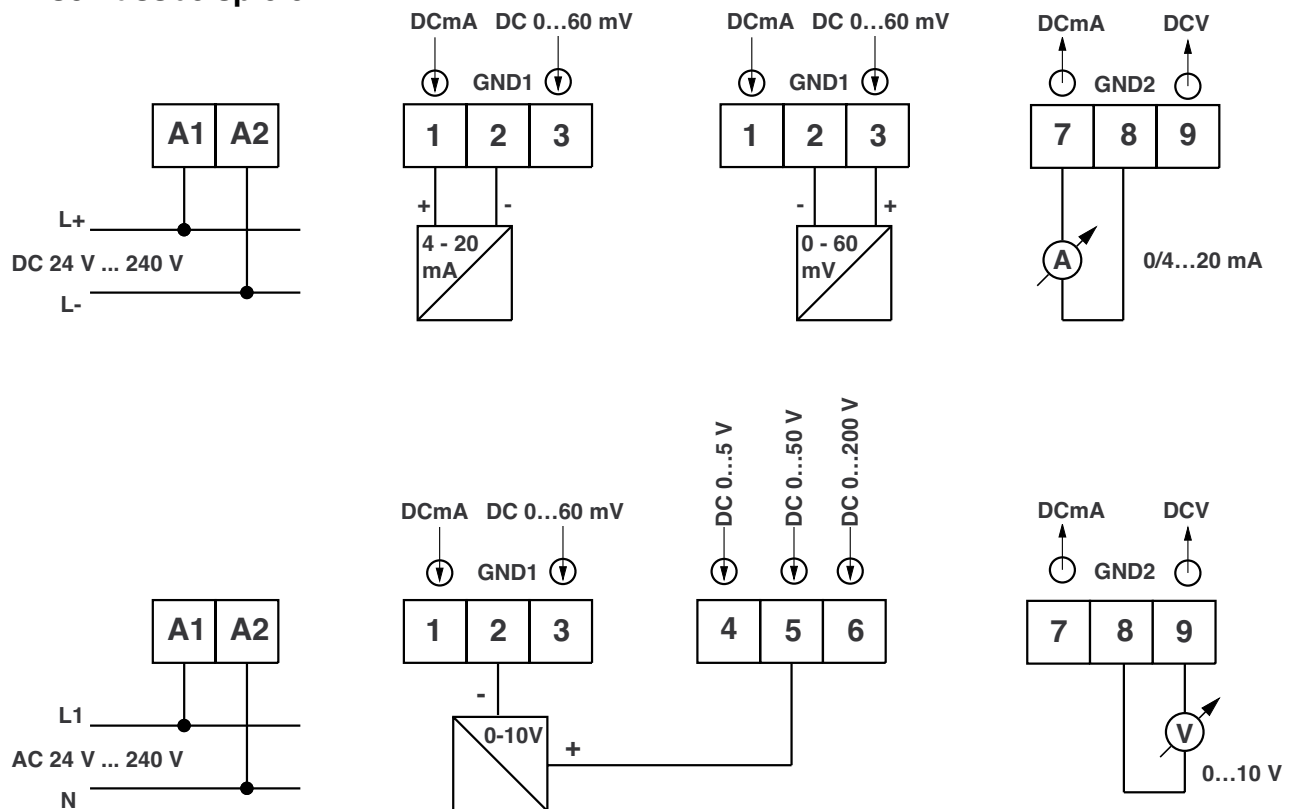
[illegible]

DCmA DC 0…60 mV
GND1

DCmA DC 0…60 mV
GND1

DCmA DCV
GND2

A1 A2
L+
DC 24 V ... 240 V
L-

1 2 3
+ -
4 - 20 mA

1 2 3
- +
0 - 60 mV

7 8 9
A
0/4…20 mA

DC 0…5 V
DC 0…50 V
DC 0…200 V

DCmA DC 0…60 mV
GND1

DCmA DCV
GND2

A1 A2
L1
AC 24 V ... 240 V
N

1 2 3
-
0-10V
+

4 5 6

7 8 9
V
0…10 V